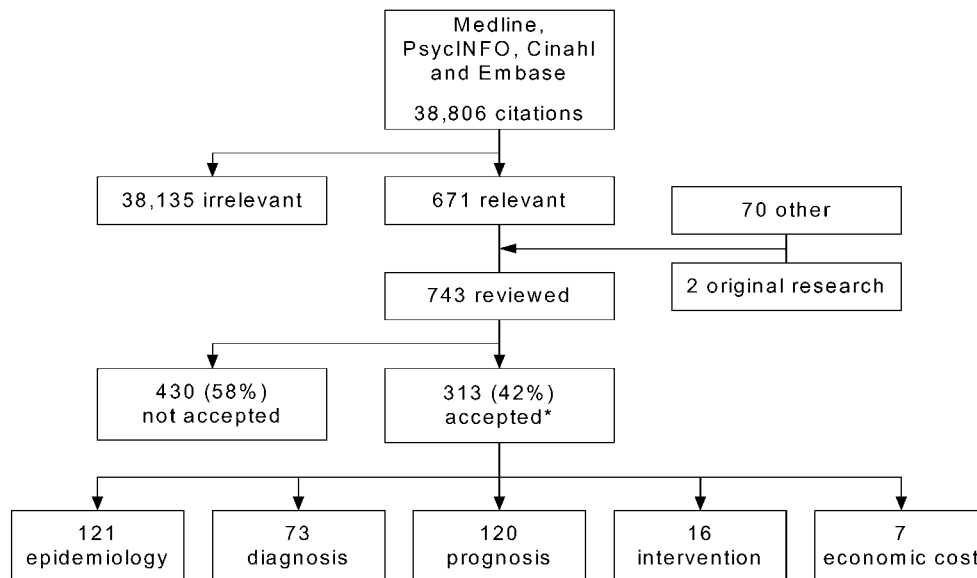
Medline, PsycINFO, Cinahl and Embase

38,806 citations

38,135 irrelevant

671 relevant

70 other

2 original research

743 reviewed

430 (58%) not accepted

313 (42%) accepted*

121 epidemiology

73 diagnosis

120 prognosis

16 intervention

7 economic cost